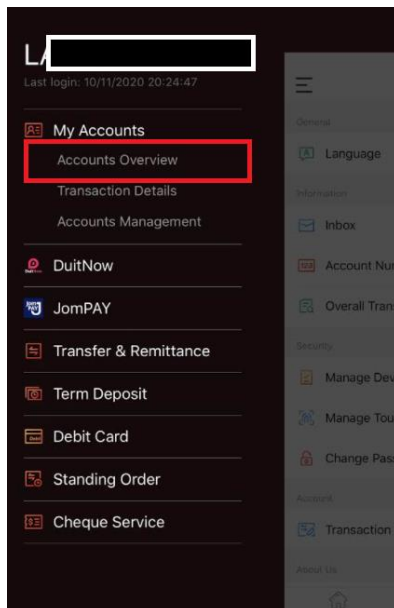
LA

Last login: 10/11/2020 20:24:47

My Accounts

Accounts Overview

Transaction Details

Accounts Management

DuitNow

JomPAY

Transfer & Remittance

Term Deposit

Debit Card

Standing Order

Cheque Service

General

Language

Information

Inbox

Account Nu

Overall Trans

Security

Manage Dev

Manage Tou

Change Pas

Account

Transaction

About Us